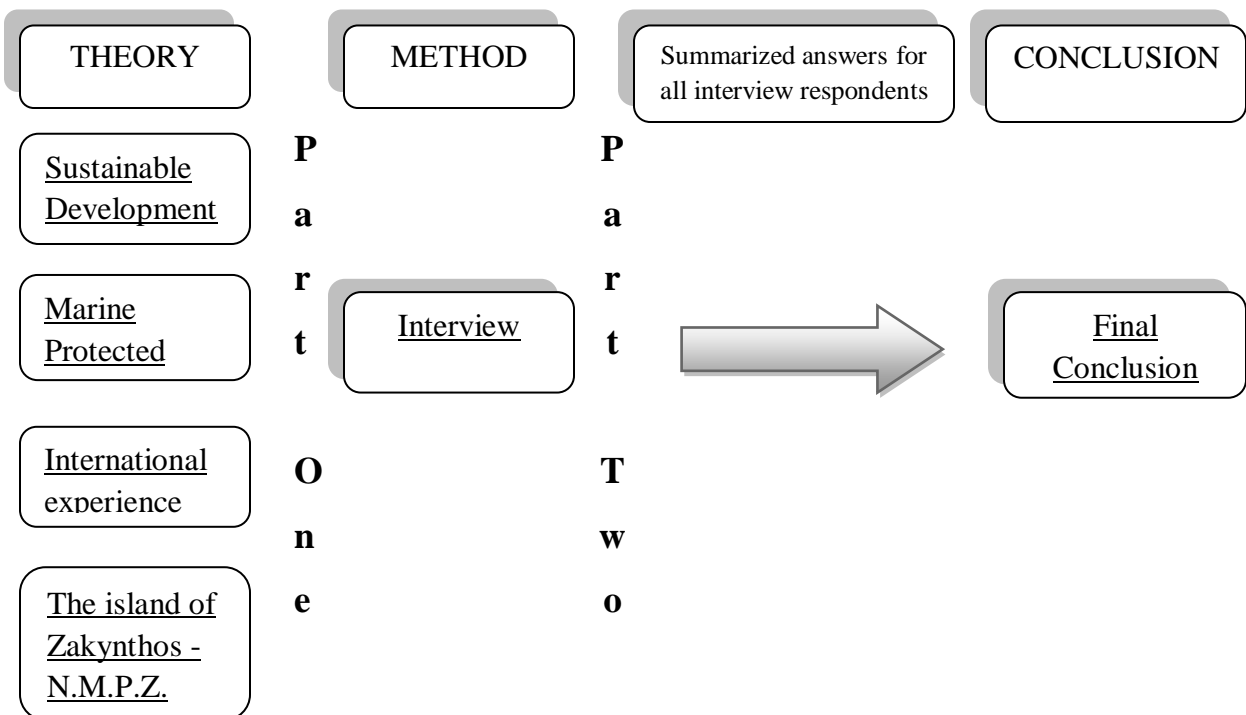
THEORY

METHOD

Summarized answers for all interview respondents

CONCLUSION

Sustainable Development

Marine Protected

International experience

The island of Zakynthos - N.M.P.Z.

P
a
r
t

O
n
e

Interview

P
a
r
t

T
w
o

Final Conclusion